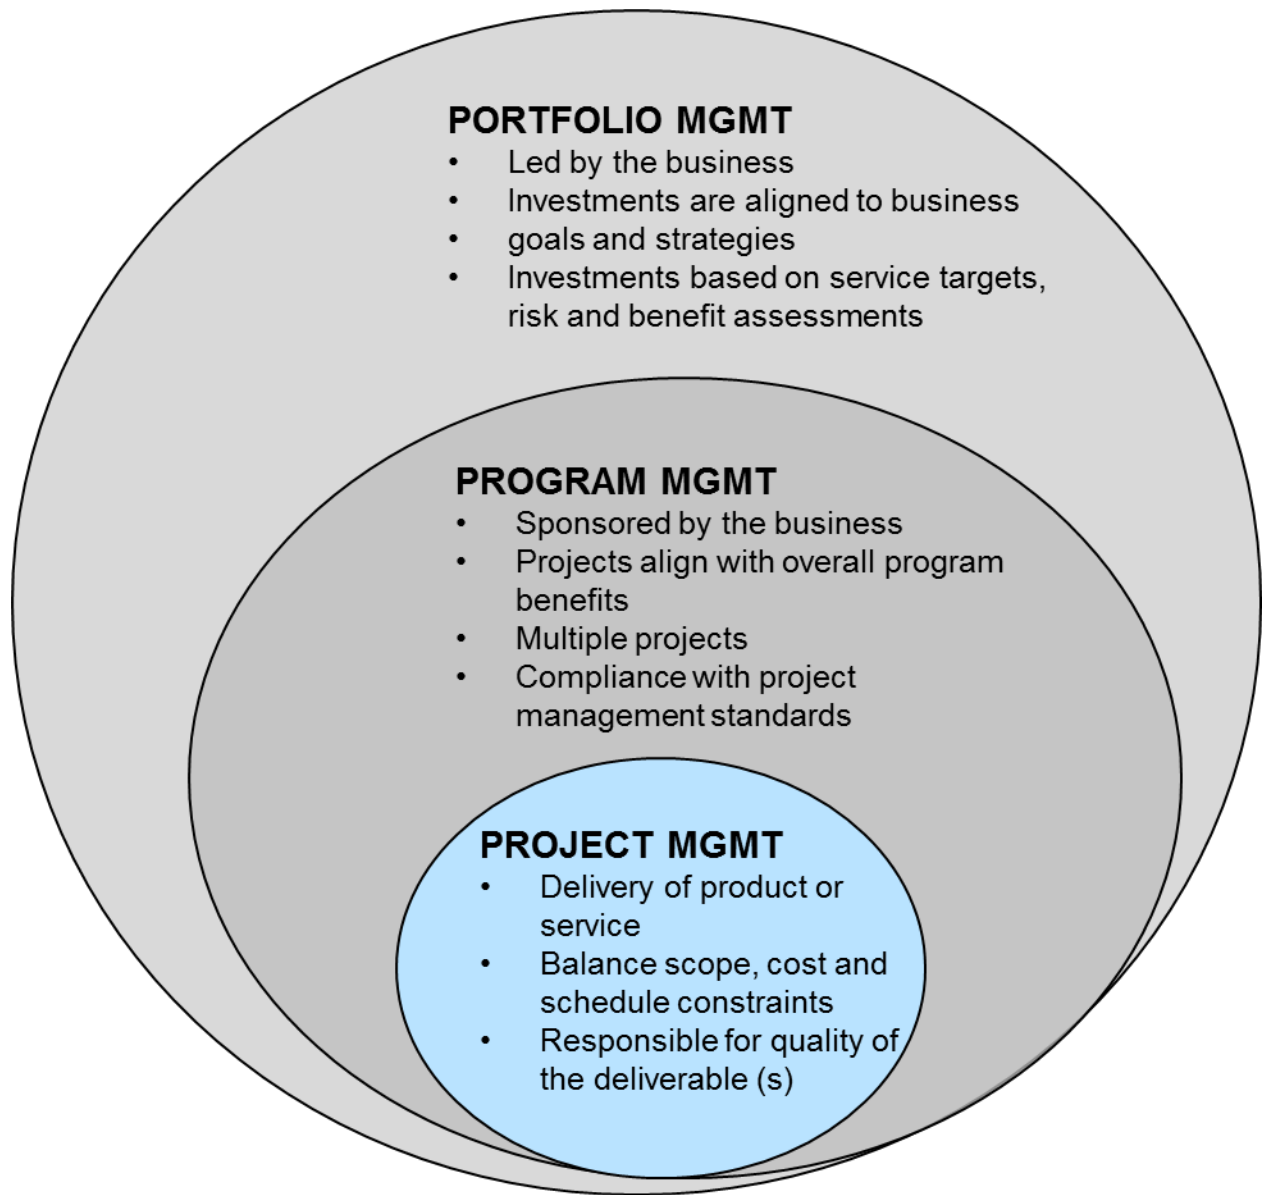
PORTFOLIO MGMT
- Led by the business
- Investments are aligned to business
- goals and strategies
- Investments based on service targets, risk and benefit assessments

PROGRAM MGMT
- Sponsored by the business
- Projects align with overall program benefits
- Multiple projects
- Compliance with project management standards

PROJECT MGMT
- Delivery of product or service
- Balance scope, cost and schedule constraints
- Responsible for quality of the deliverable (s)